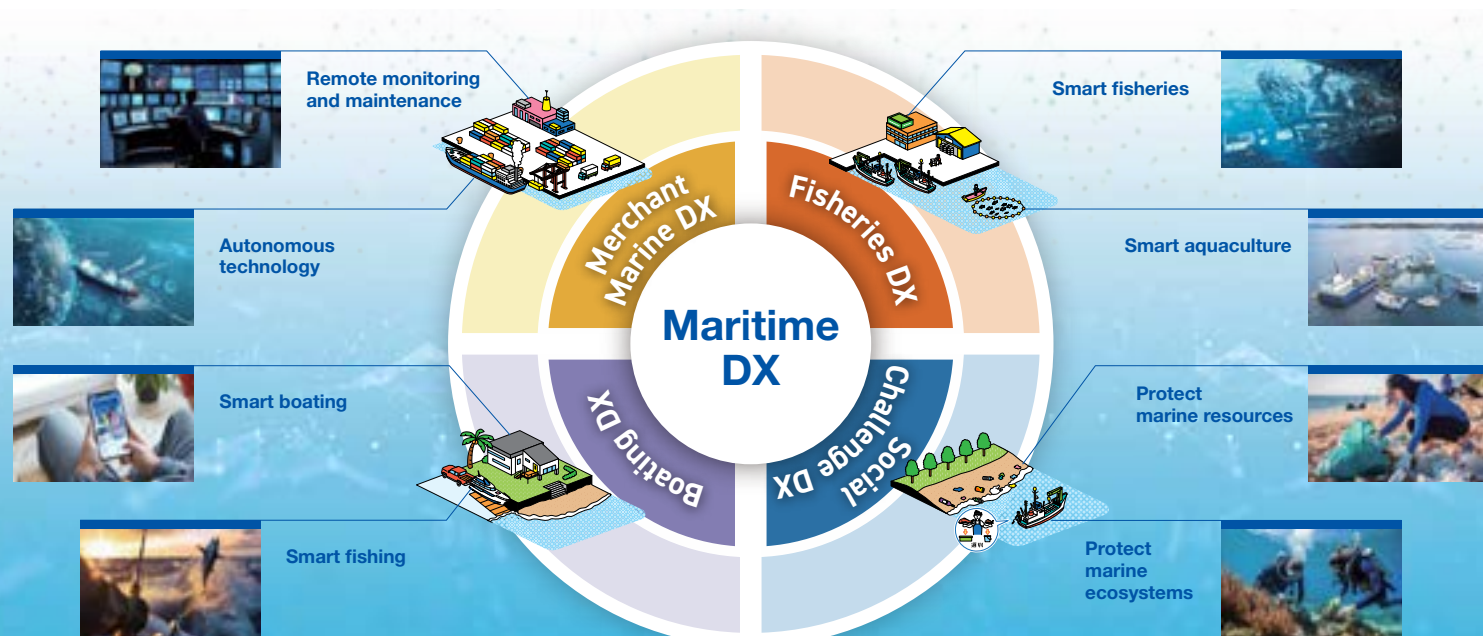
Remote monitoring and maintenance

Autonomous technology

Smart boating

Smart fishing

Smart fisheries

Smart aquaculture

Protect marine resources

Protect marine ecosystems

Merchant Marine DX

Fisheries DX

Boating DX

Social Challenge DX

Maritime DX